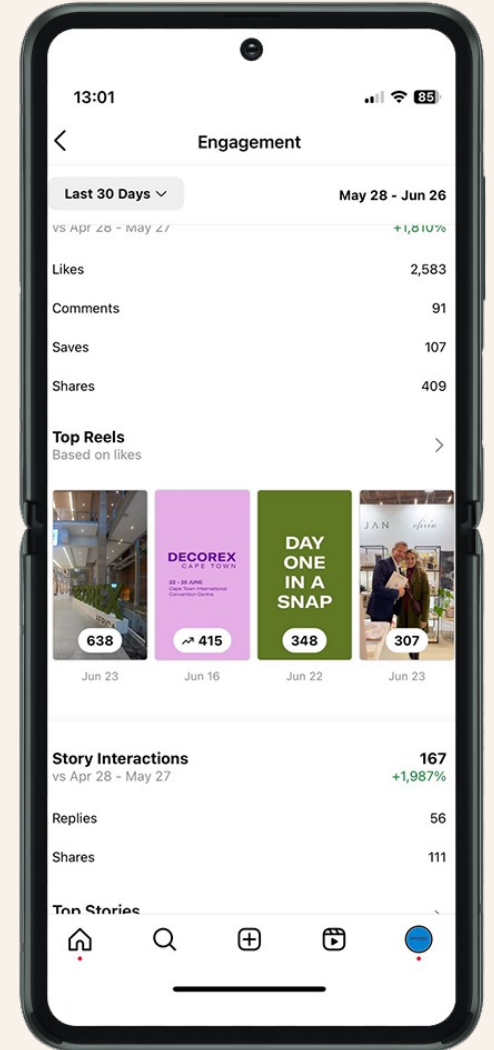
13:01

85

Engagement

Last 30 Days

May 28 - Jun 26

vs Apr 28 - May 27 +1,810%

Likes 2,583

Comments 91

Saves 107

Shares 409

Top Reels
Based on likes

638
Jun 23

DECOREX
CAPE TOWN
22 - 25 JUNE
Cape Town International Convention Centre
415
Jun 16

DAY ONE IN A SNAP
348
Jun 22

JAN
307
Jun 23

Story Interactions 167
vs Apr 28 - May 27 +1,987%

Replies 56

Shares 111

Top Stories